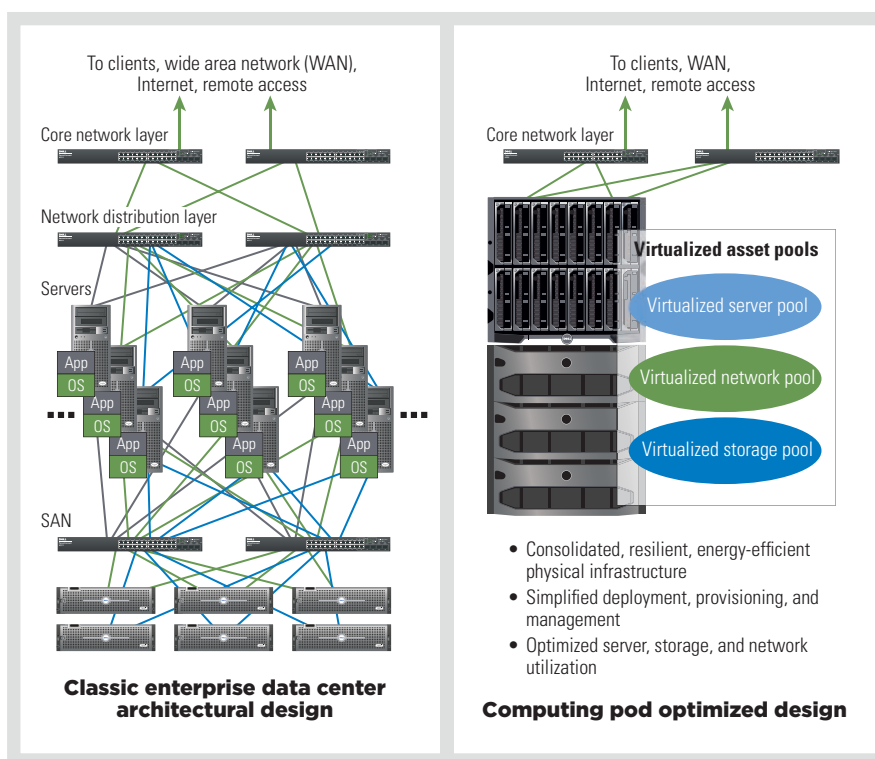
To clients, wide area network (WAN), Internet, remote access

Core network layer

Network distribution layer

Servers

App
OS
App
OS
App
OS
App
OS
App
OS
App
OS
App
OS
App
OS
App
OS

...

...

SAN

Classic enterprise data center architectural design

To clients, WAN, Internet, remote access

Core network layer

Virtualized asset pools

Virtualized server pool

Virtualized network pool

Virtualized storage pool

• Consolidated, resilient, energy-efficient physical infrastructure
• Simplified deployment, provisioning, and management
• Optimized server, storage, and network utilization

Computing pod optimized design